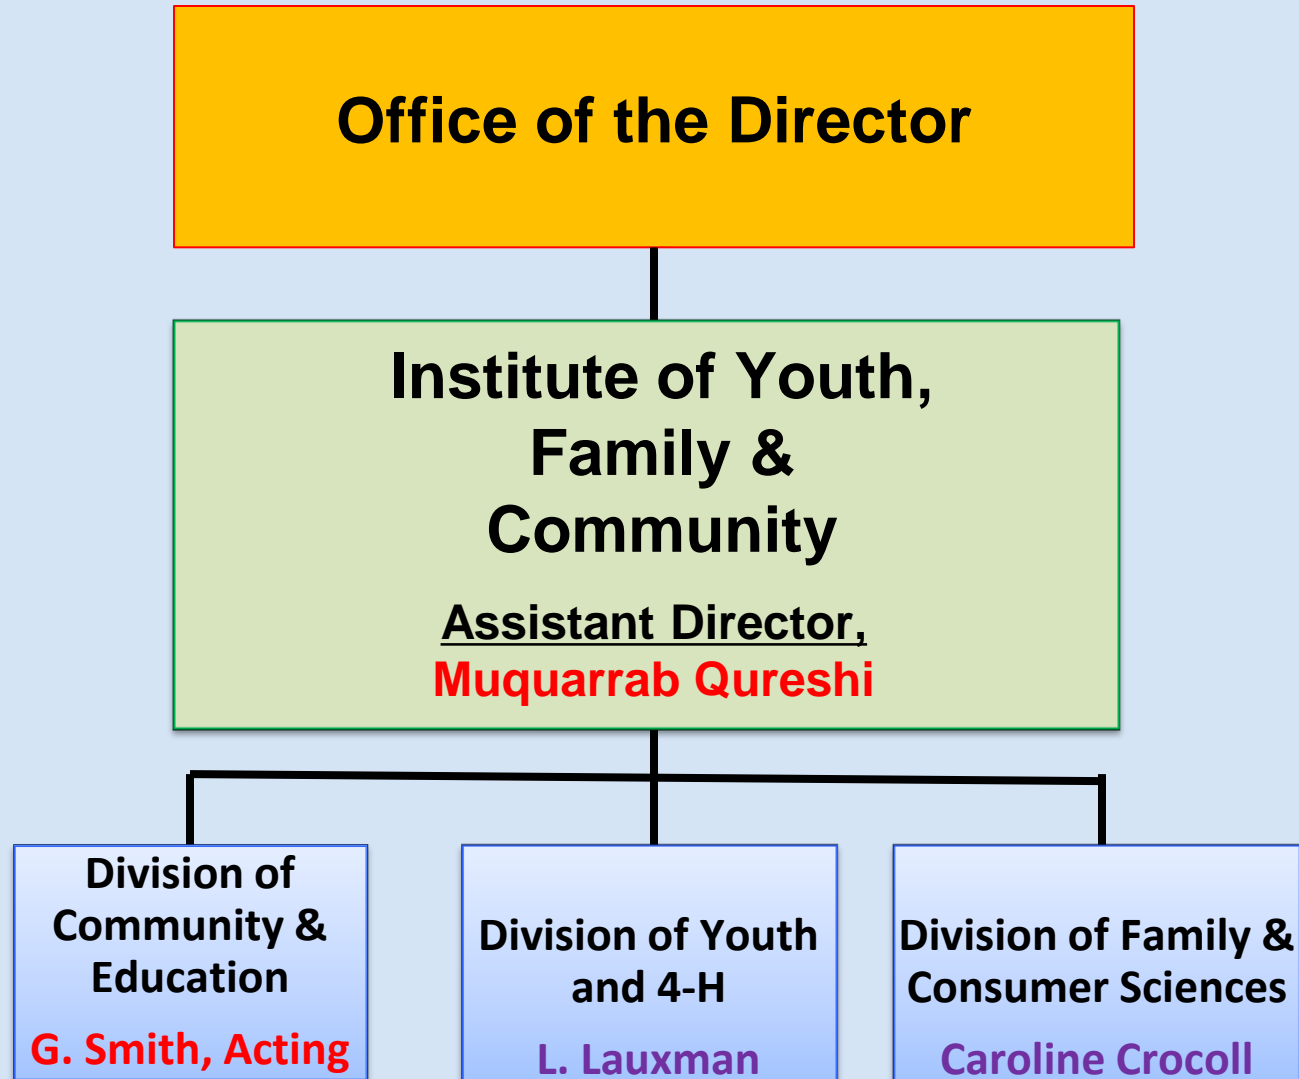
Office of the Director

Institute of Youth, Family & Community

Assistant Director, Muquarrab Qureshi

Division of Community & Education

G. Smith, Acting

Division of Youth and 4-H

L. Lauxman

Division of Family & Consumer Sciences

Caroline Crocoll